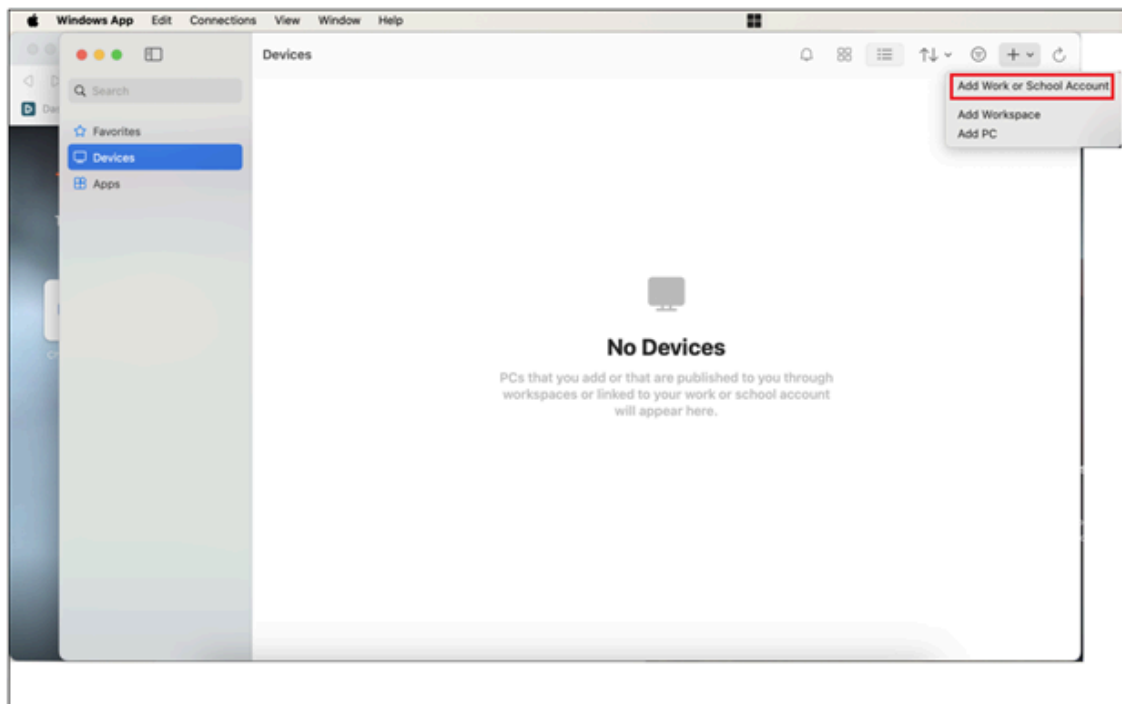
Windows App Edit Connections View Window Help

Search

Favorites

Devices

Apps

Devices

Add Work or School Account

Add Workspace

Add PC

No Devices

PCs that you add or that are published to you through workspaces or linked to your work or school account will appear here.